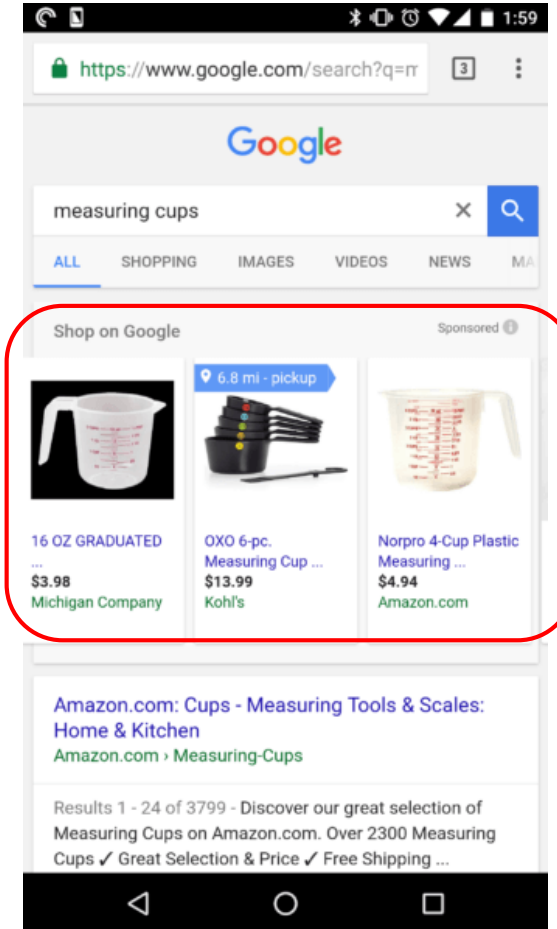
1:59

https://www.google.com/search?q=m

3

Google

measuring cups

ALL SHOPPING IMAGES VIDEOS NEWS MA

Shop on Google

Sponsored

6.8 mi - pickup

16 OZ GRADUATED ...
$3.98
Michigan Company

OXO 6-pc. Measuring Cup ...
$13.99
Kohl's

Norpro 4-Cup Plastic Measuring ...
$4.94
Amazon.com

Amazon.com: Cups - Measuring Tools & Scales: Home & Kitchen
Amazon.com › Measuring-Cups

Results 1 - 24 of 3799 - Discover our great selection of Measuring Cups on Amazon.com. Over 2300 Measuring Cups ✓ Great Selection & Price ✓ Free Shipping ...